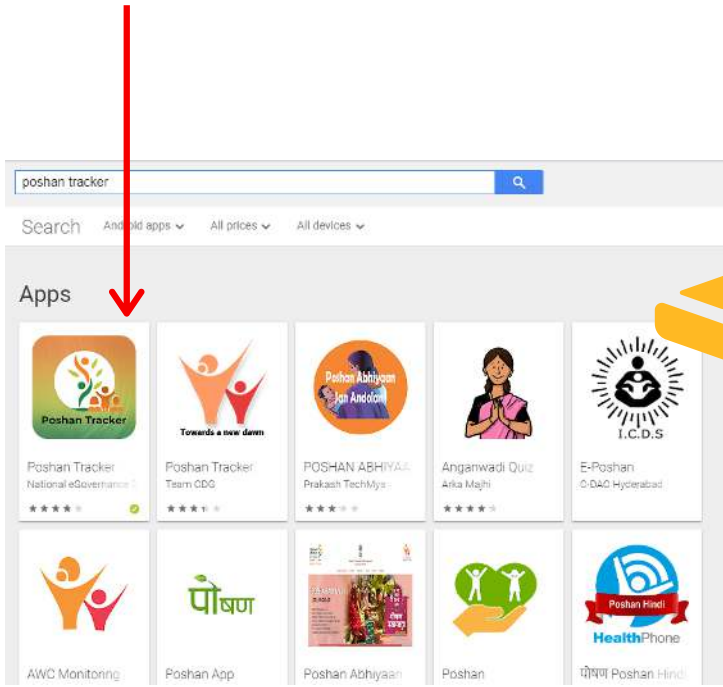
poshan tracker

Search Android apps All prices All devices

Apps

Poshan Tracker

Poshan Tracker
National eGovernance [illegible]

Towards a new dawn

Poshan Tracker
Team CDG

Poshan Abhiyaan Jan Andolan

POSHAN ABHIYAA
Prakash TechMys

Anganwadi Quiz
Arka Majhi

I.C.D.S

E-Poshan
C-DAC Hyderabad

AWC Monitoring

पोषण

Poshan App

Poshan Abhiyaan

Poshan

Poshan Hindi
HealthPhone

पोषण Poshan Hindi